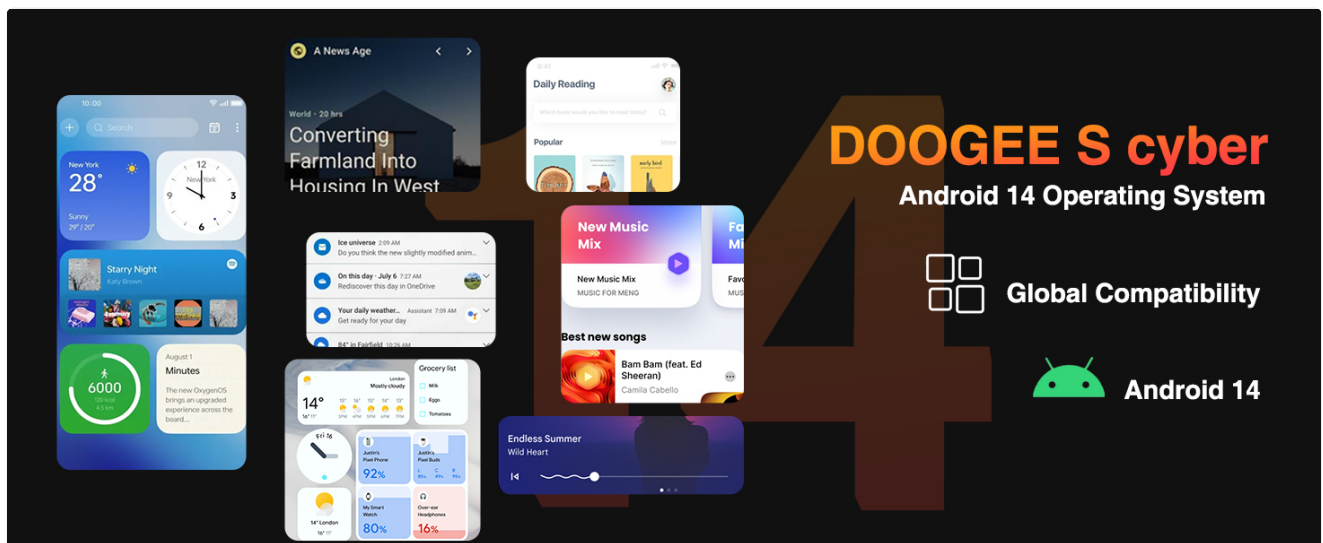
10:00

Search

New York
28°
Sunny
29° / 20°

New York

Starry Night
Katy Brown

6000

August 1
Minutes
The new OxygenOS brings an upgraded experience across the board...

A News Age

World · 20 hrs
Converting Farmland Into Housing In West

Daily Reading

Popular
More

Ice universe 2:09 AM
Do you think the new slightly modified anim...

On this day · July 6 7:27 AM
Rediscover this day in OneDrive

Your daily weather... Assistant 7:09 AM
Get ready for your day

84° in Fairfield 10:26 AM

London
Mostly cloudy
14°

Grocery list
Milk
Eggs
Tomatoes

Justin's Pixel Phone
92%

Justin's Pixel Buds

14° London

My Smart Watch
80%

Over-ear Headphones
16%

New Music Mix
New Music Mix
MUSIC FOR MENG

Best new songs
Bam Bam (feat. Ed Sheeran)
Camila Cabello

Endless Summer
Wild Heart

DOOGEE S cyber
Android 14 Operating System

Global Compatibility

Android 14

14